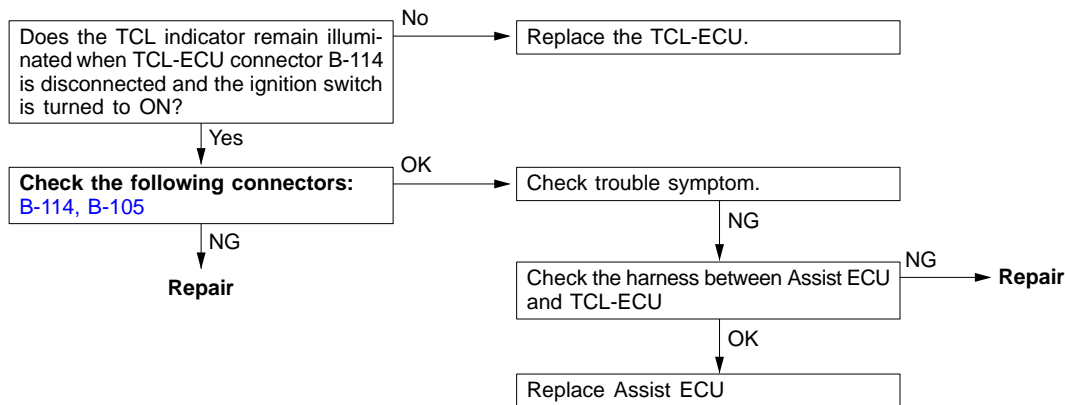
Does the TCL indicator remain illuminated when TCL-ECU connector B-114 is disconnected and the ignition switch is turned to ON?

No

Replace the TCL-ECU.

Yes

Check the following connectors:
B-114, B-105

OK

Check trouble symptom.

NG

Repair

NG

Check the harness between Assist ECU and TCL-ECU

NG

Repair

OK

Replace Assist ECU